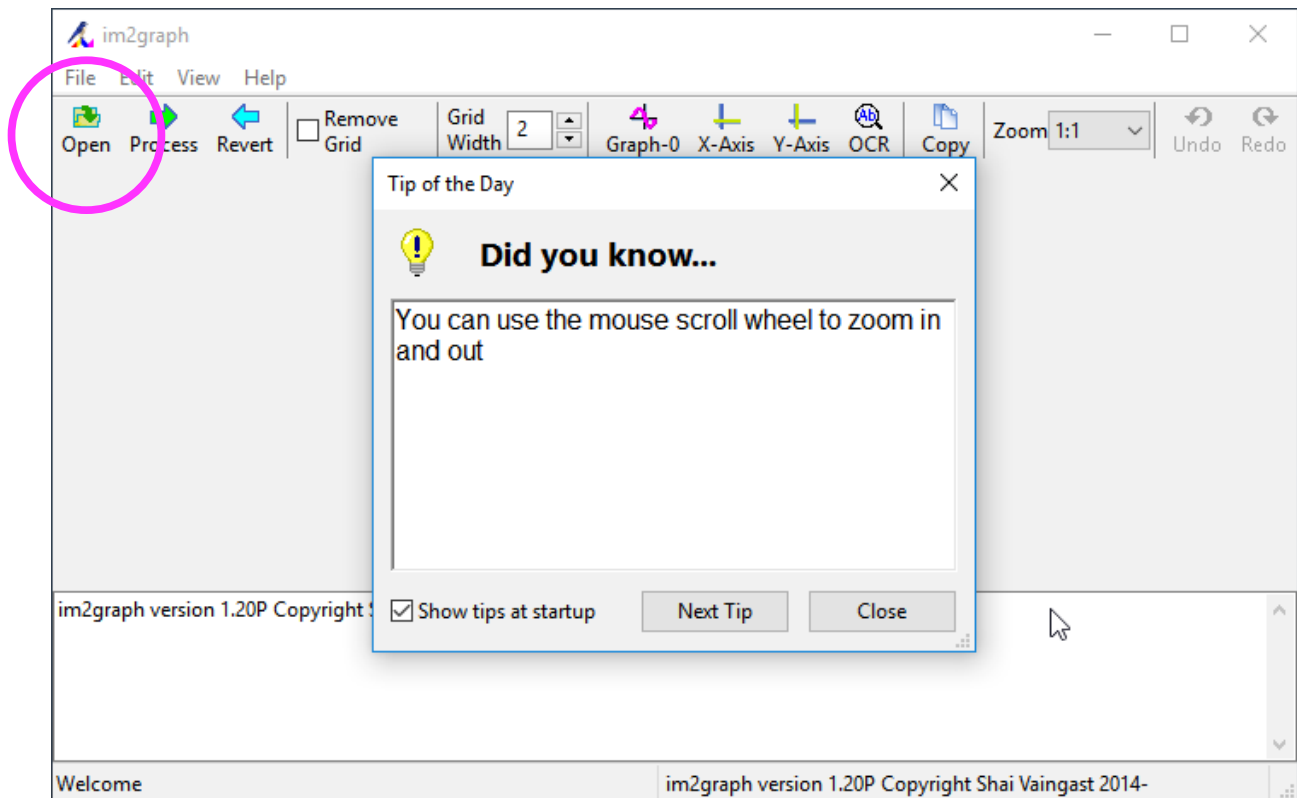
im2graph

File Edit View Help

Open Process Revert Remove Grid Grid Width 2 Graph-0 X-Axis Y-Axis OCR Copy Zoom 1:1 Undo Redo

Tip of the Day

Did you know...

You can use the mouse scroll wheel to zoom in and out

Show tips at startup

Next Tip

Close

im2graph version 1.20P Copyright S

Welcome

im2graph version 1.20P Copyright Shai Vaingast 2014-